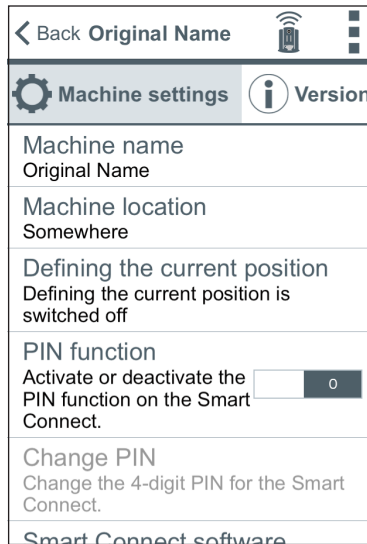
Back Original Name

Machine settings
Version

Machine name
Original Name

Machine location
Somewhere

Defining the current position
Defining the current position is switched off

PIN function
Activate or deactivate the PIN function on the Smart Connect.
0

Change PIN
Change the 4-digit PIN for the Smart Connect.

Smart Connect software